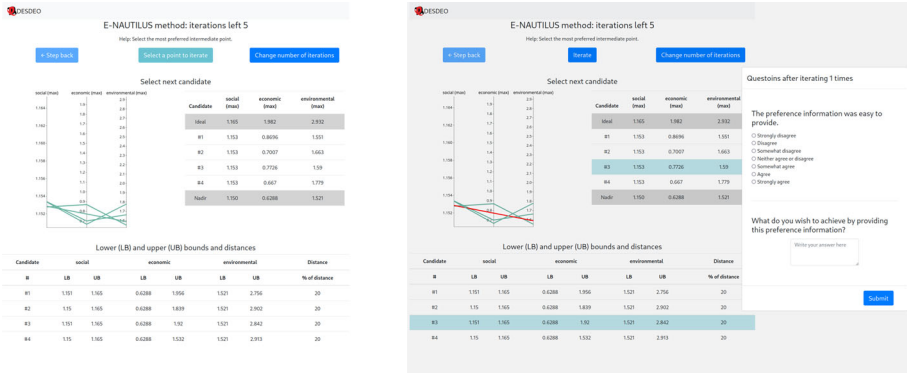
DESDEO

E-NAUTILUS method: iterations left 5

Help: Select the most preferred intermediate point.

« Step back | Select a point to iterate | Change number of iterations

Select next candidate

social (max) | economic (max) | environmental (max)

1.164, 1.162, 1.160, 1.158, 1.156, 1.154, 1.152

1.9, 1.8, 1.7, 1.6, 1.5, 1.4, 1.3, 1.2, 1.1, 1.0, 0.9, 0.8, 0.7

2.9, 2.8, 2.7, 2.6, 2.5, 2.4, 2.3, 2.2, 2.1, 2.0, 1.9, 1.8, 1.7, 1.6

| Candidate | social (max) | economic (max) | environmental (max) |
|---|---|---|---|
| Ideal | 1.165 | 1.982 | 2.932 |
| #1 | 1.153 | 0.8696 | 1.551 |
| #2 | 1.153 | 0.7007 | 1.663 |
| #3 | 1.153 | 0.7726 | 1.59 |
| #4 | 1.153 | 0.667 | 1.779 |
| Nadir | 1.150 | 0.6288 | 1.521 |

Lower (LB) and upper (UB) bounds and distances

| Candidate | social | | economic | | environmental | | Distance |
|---|---|---|---|---|---|---|---|
| # | LB | UB | LB | UB | LB | UB | % of distance |
| #1 | 1.151 | 1.165 | 0.6288 | 1.956 | 1.521 | 2.756 | 20 |
| #2 | 1.15 | 1.165 | 0.6288 | 1.839 | 1.521 | 2.902 | 20 |
| #3 | 1.151 | 1.165 | 0.6288 | 1.92 | 1.521 | 2.842 | 20 |
| #4 | 1.15 | 1.165 | 0.6288 | 1.532 | 1.521 | 2.913 | 20 |

DESDEO

E-NAUTILUS method: iterations left 5

Help: Select the most preferred intermediate point.

« Step back | Iterate | Change number of iterations

Select next candidate

| Candidate | social (max) | economic (max) | environmental (max) |
|---|---|---|---|
| Ideal | 1.165 | 1.982 | 2.932 |
| #1 | 1.153 | 0.8696 | 1.551 |
| #2 | 1.153 | 0.7007 | 1.663 |
| #3 | 1.153 | 0.7726 | 1.59 |
| #4 | 1.153 | 0.667 | 1.779 |
| Nadir | 1.150 | 0.6288 | 1.521 |

Lower (LB) and upper (UB) bounds and distances

| Candidate | social | | economic | | environmental | | Distance |
|---|---|---|---|---|---|---|---|
| # | LB | UB | LB | UB | LB | UB | % of distance |
| #1 | 1.151 | 1.165 | 0.6288 | 1.956 | 1.521 | 2.756 | 20 |
| #2 | 1.15 | 1.165 | 0.6288 | 1.839 | 1.521 | 2.902 | 20 |
| #3 | 1.151 | 1.165 | 0.6288 | 1.92 | 1.521 | 2.842 | 20 |
| #4 | 1.15 | 1.165 | 0.6288 | 1.532 | 1.521 | 2.913 | 20 |

Qeustoins after iterating 1 times

The preference information was easy to provide.

○ Strongly disagree
○ Disagree
○ Somewhat disagree
○ Neither agree or disagree
○ Somewhat agree
○ Agree
○ Strongly agree

What do you wish to achieve by providing this preference information?

Write your answer here

Submit